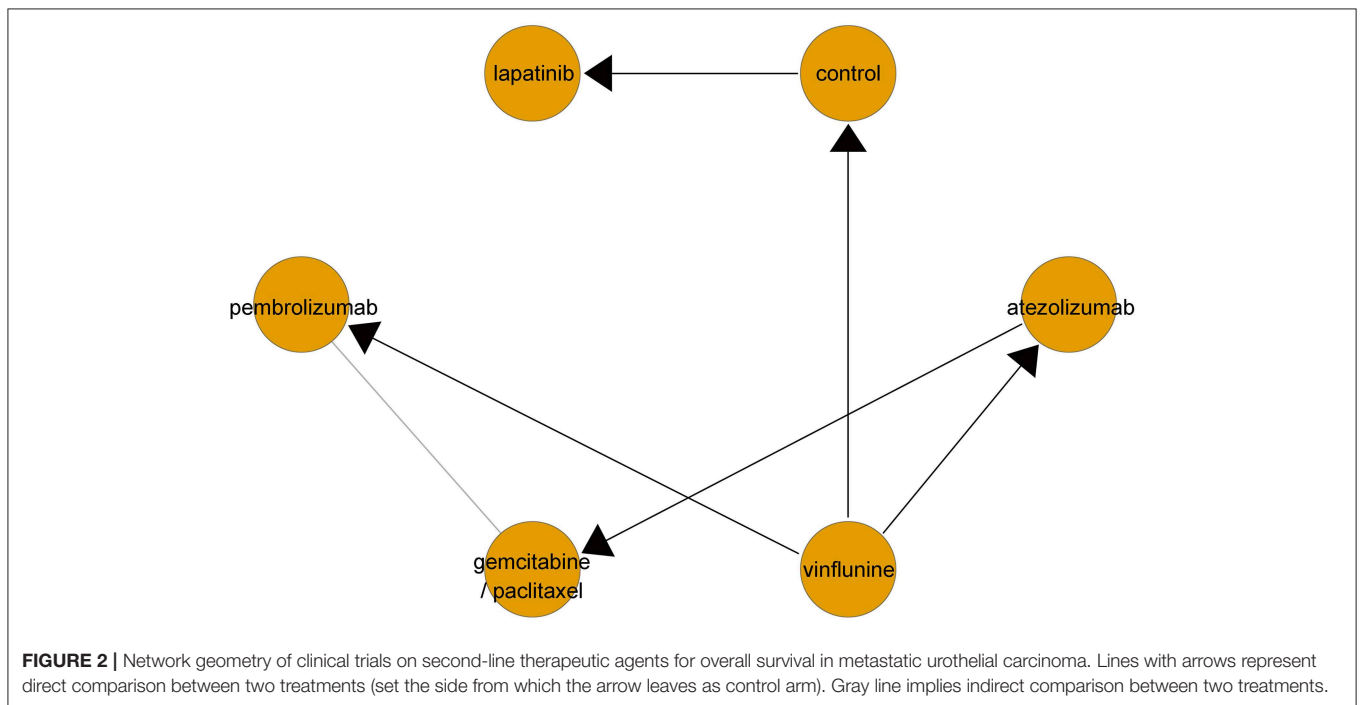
lapatinib

control

pembrolizumab

atezolizumab

gemcitabine / paclitaxel

vinflunine

**FIGURE 2 |** Network geometry of clinical trials on second-line therapeutic agents for overall survival in metastatic urothelial carcinoma. Lines with arrows represent direct comparison between two treatments (set the side from which the arrow leaves as control arm). Gray line implies indirect comparison between two treatments.